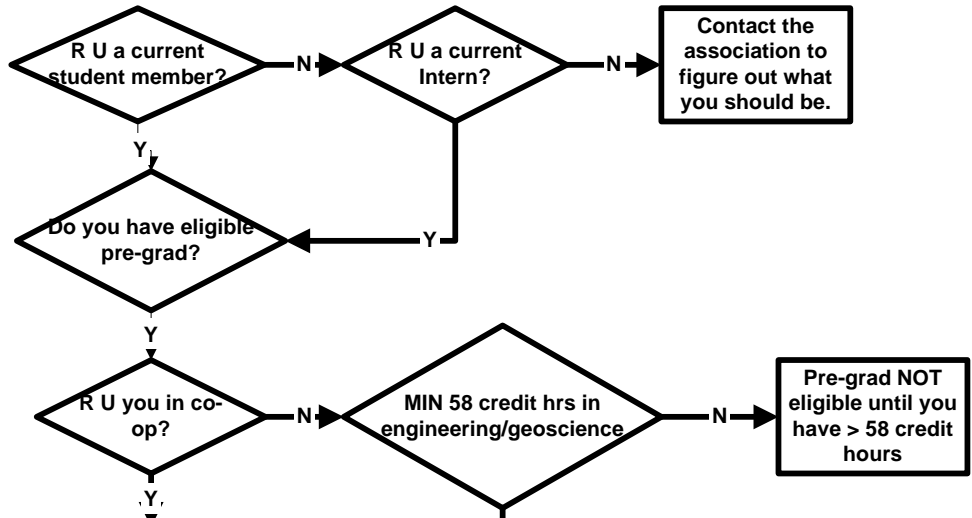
R U a current student member?

N

R U a current Intern?

N

Contact the association to figure out what you should be.

Y

Do you have eligible pre-grad?

Y

Y

R U you in co-op?

N

MIN 58 credit hrs in engineering/geoscience

N

Pre-grad NOT eligible until you have > 58 credit hours

Y